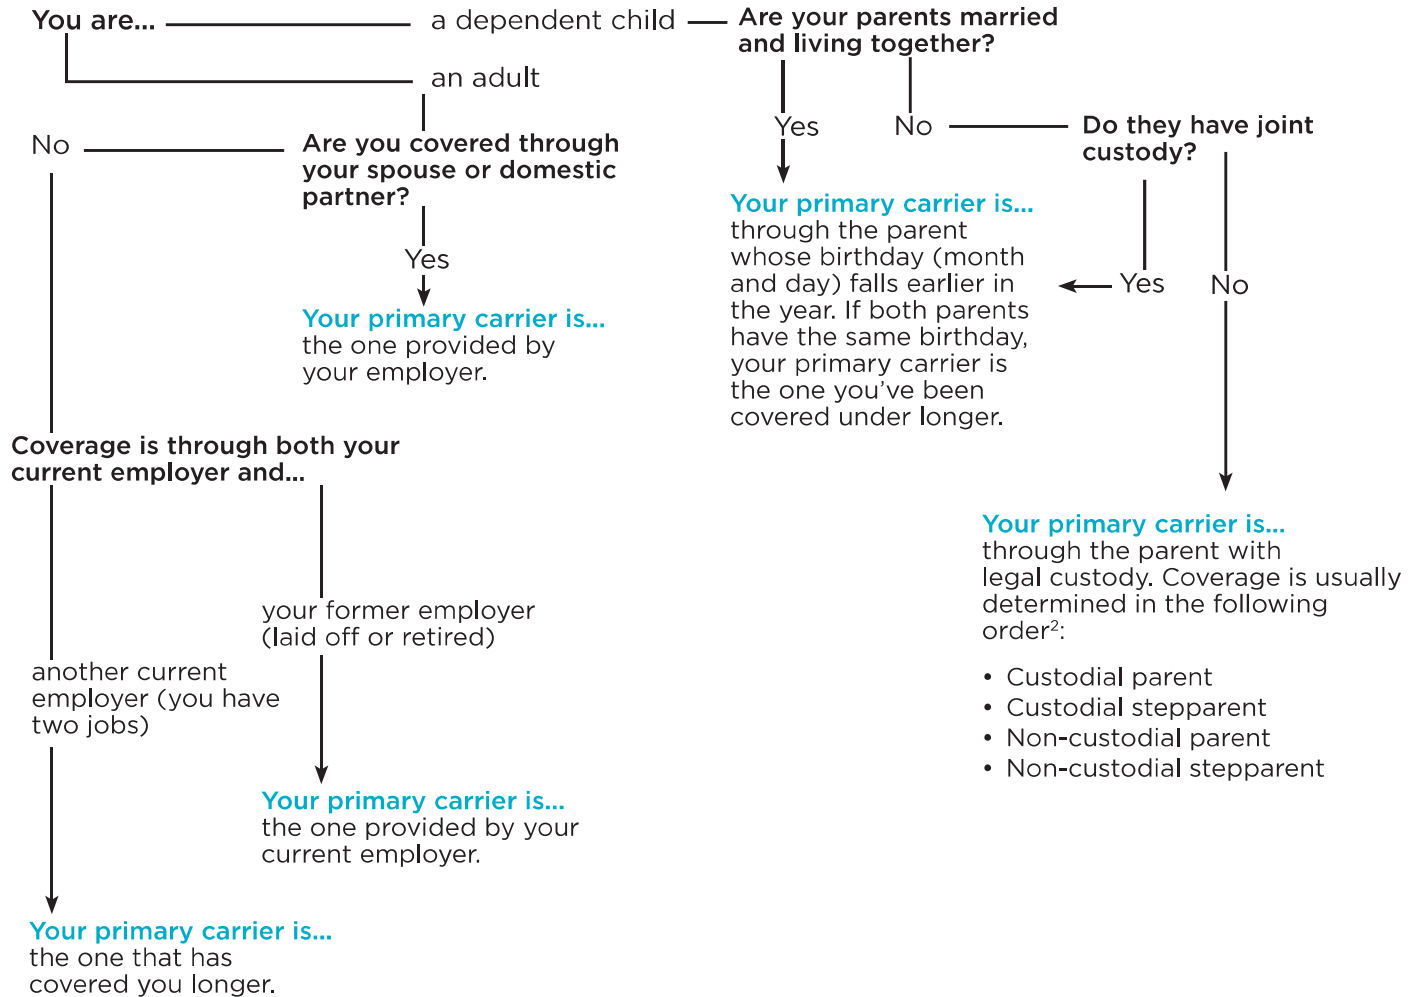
You are...

a dependent child

Are your parents married and living together?

an adult

No

Are you covered through your spouse or domestic partner?

Yes

No

Do they have joint custody?

Yes

Your primary carrier is...
the one provided by your employer.

Your primary carrier is...
through the parent whose birthday (month and day) falls earlier in the year. If both parents have the same birthday, your primary carrier is the one you've been covered under longer.

Yes

No

Coverage is through both your current employer and...

your former employer (laid off or retired)

another current employer (you have two jobs)

Your primary carrier is...
through the parent with legal custody. Coverage is usually determined in the following order$^2$:

• Custodial parent
• Custodial stepparent
• Non-custodial parent
• Non-custodial stepparent

Your primary carrier is...
the one provided by your current employer.

Your primary carrier is...
the one that has covered you longer.